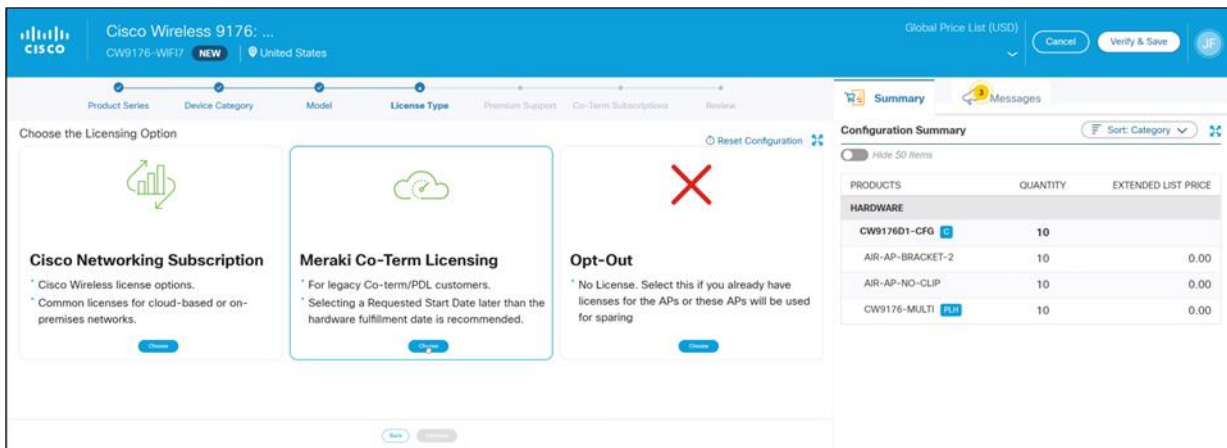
cisco

Cisco Wireless 9176: ...

CW9176-WIFI7 NEW United States

Global Price List (USD)

Cancel

Verify & Save

JF

Product Series

Device Category

Model

License Type

Premium Support

Co-Term Subscriptions

Review

Summary

3 Messages

Choose the Licensing Option

Reset Configuration

Cisco Networking Subscription

* Cisco Wireless license options.

* Common licenses for cloud-based or on-premises networks.

Choose

Meraki Co-Term Licensing

* For legacy Co-term/PDL customers.

* Selecting a Requested Start Date later than the hardware fulfillment date is recommended.

Choose

Opt-Out

* No License. Select this if you already have licenses for the APs or these APs will be used for sparing

Choose

Back

Continue

Configuration Summary

Sort: Category

Hide $0 Items

| PRODUCTS | QUANTITY | EXTENDED LIST PRICE |
|---|---|---|
| HARDWARE | | |
| CW9176D1-CFG C | 10 | |
| AIR-AP-BRACKET-2 | 10 | 0.00 |
| AIR-AP-NO-CLIP | 10 | 0.00 |
| CW9176-MULTI PLH | 10 | 0.00 |